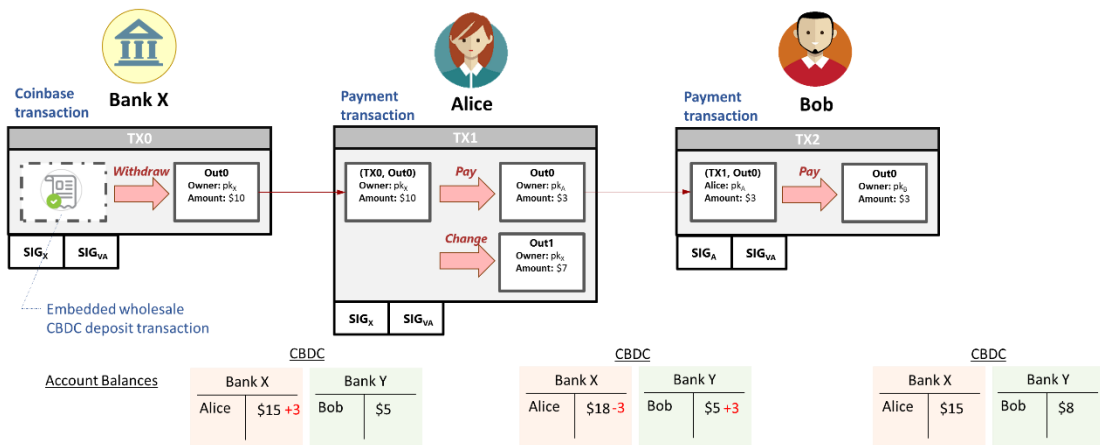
Bank X

Coinbase transaction

TX0

Withdraw

Out0
Owner: $pk_X$
Amount: \$10

$SIG_X$ | $SIG_{VA}$

Embedded wholesale CBDC deposit transaction

Alice

Payment transaction

TX1

(TX0, Out0)
Owner: $pk_X$
Amount: \$10

Pay

Out0
Owner: $pk_A$
Amount: \$3

Change

Out1
Owner: $pk_X$
Amount: \$7

$SIG_X$ | $SIG_{VA}$

Bob

Payment transaction

TX2

(TX1, Out0)
Alice: $pk_A$
Amount: \$3

Pay

Out0
Owner: $pk_B$
Amount: \$3

$SIG_A$ | $SIG_{VA}$

Account Balances

CBDC

| Bank X | |
|---|---|
| Alice | \$15 +3 |

| Bank Y | |
|---|---|
| Bob | \$5 |

CBDC

| Bank X | |
|---|---|
| Alice | \$18 -3 |

| Bank Y | |
|---|---|
| Bob | \$5 +3 |

CBDC

| Bank X | |
|---|---|
| Alice | \$15 |

| Bank Y | |
|---|---|
| Bob | \$8 |